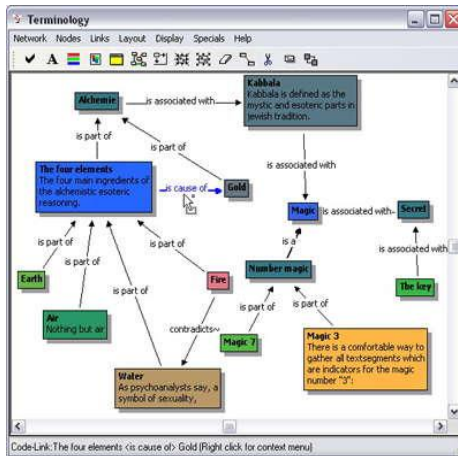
Terminology

Network Nodes Links Layout Display Specials Help

Alchemie

is associated with

Kabbala
Kabbala is defined as the mystic and esoteric parts in jewish tradition.

is part of

is part of

The four elements
The four main ingredients of the alchemistic esoteric reasoning.

is cause of

Gold

is associated with

Magic

is associated with

Secret

is a

is part of

is part of

is part of

Number magic

is associated with

Earth

Fire

Air
Nothing but air

is part of

is part of

The key

contradicts

Magic 7

Magic 3
There is a comfortable way to gather all textsegments which are indicators for the magic number "3".

Water
As psychoanalysts say, a symbol of sexuality.

Code-Link:The four elements <is cause of> Gold (Right click for context menu)